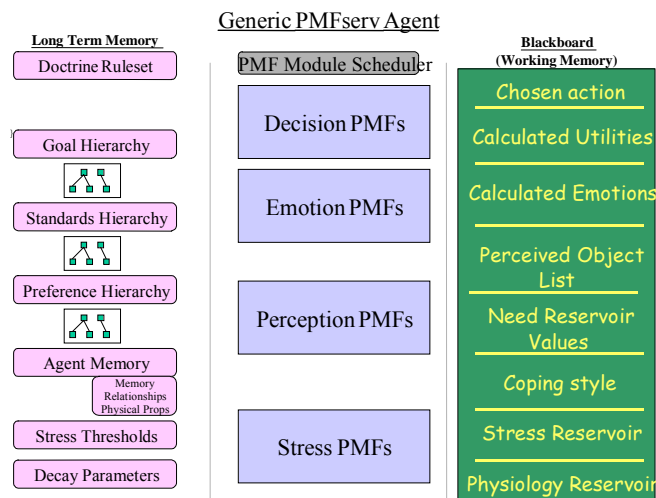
Generic PMFserv Agent

Long Term Memory

Doctrine Ruleset

Goal Hierarchy

Standards Hierarchy

Preference Hierarchy

Agent Memory

Memory
Relationships
Physical Props

Stress Thresholds

Decay Parameters

PMF Module Scheduler

Decision PMFs

Emotion PMFs

Perception PMFs

Stress PMFs

Blackboard
(Working Memory)

Chosen action

Calculated Utilities

Calculated Emotions

Perceived Object List

Need Reservoir Values

Coping style

Stress Reservoir

Physiology Reservoir